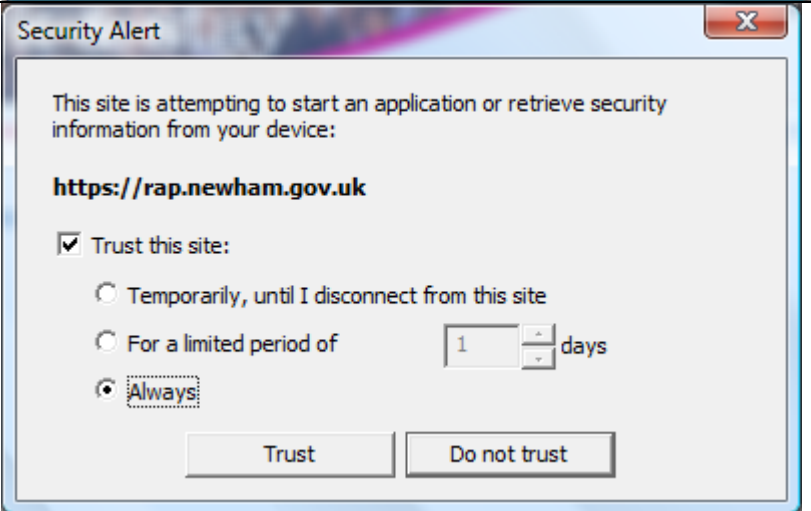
Security Alert

This site is attempting to start an application or retrieve security information from your device:

https://rap.newham.gov.uk

Trust this site:

Temporarily, until I disconnect from this site

For a limited period of 1 days

Always

Trust

Do not trust